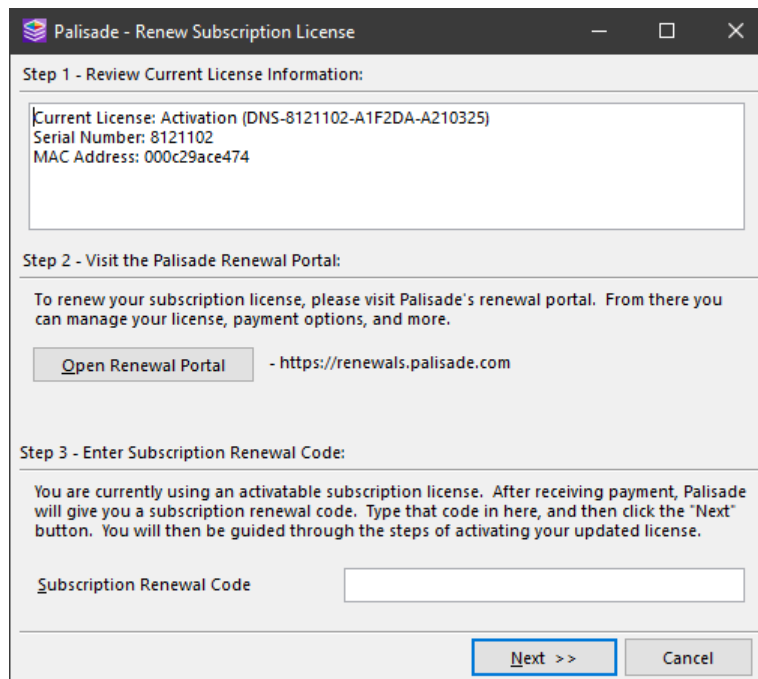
Palisade - Renew Subscription License

Step 1 - Review Current License Information:

Current License: Activation (DNS-8121102-A1F2DA-A210325)
Serial Number: 8121102
MAC Address: 000c29ace474

Step 2 - Visit the Palisade Renewal Portal:

To renew your subscription license, please visit Palisade's renewal portal. From there you can manage your license, payment options, and more.

Open Renewal Portal - https://renewals.palisade.com

Step 3 - Enter Subscription Renewal Code:

You are currently using an activatable subscription license. After receiving payment, Palisade will give you a subscription renewal code. Type that code in here, and then click the "Next" button. You will then be guided through the steps of activating your updated license.

Subscription Renewal Code

Next >> Cancel